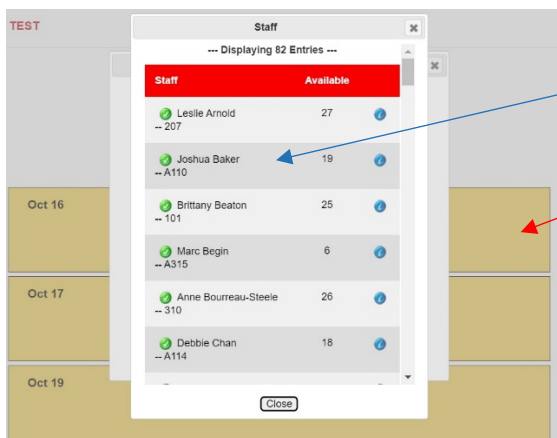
TEST

Staff

--- Displaying 82 Entries ---

| Staff | Available |
|---|---|
| Leslie Arnold -- 207 | 27 |
| Joshua Baker -- A110 | 19 |
| Brittany Beaton -- 101 | 25 |
| Marc Begin -- A315 | 6 |
| Anne Bourreau-Steele -- 310 | 26 |
| Debbie Chan -- A114 | 18 |

Close

Oct 16

Oct 17

Oct 19